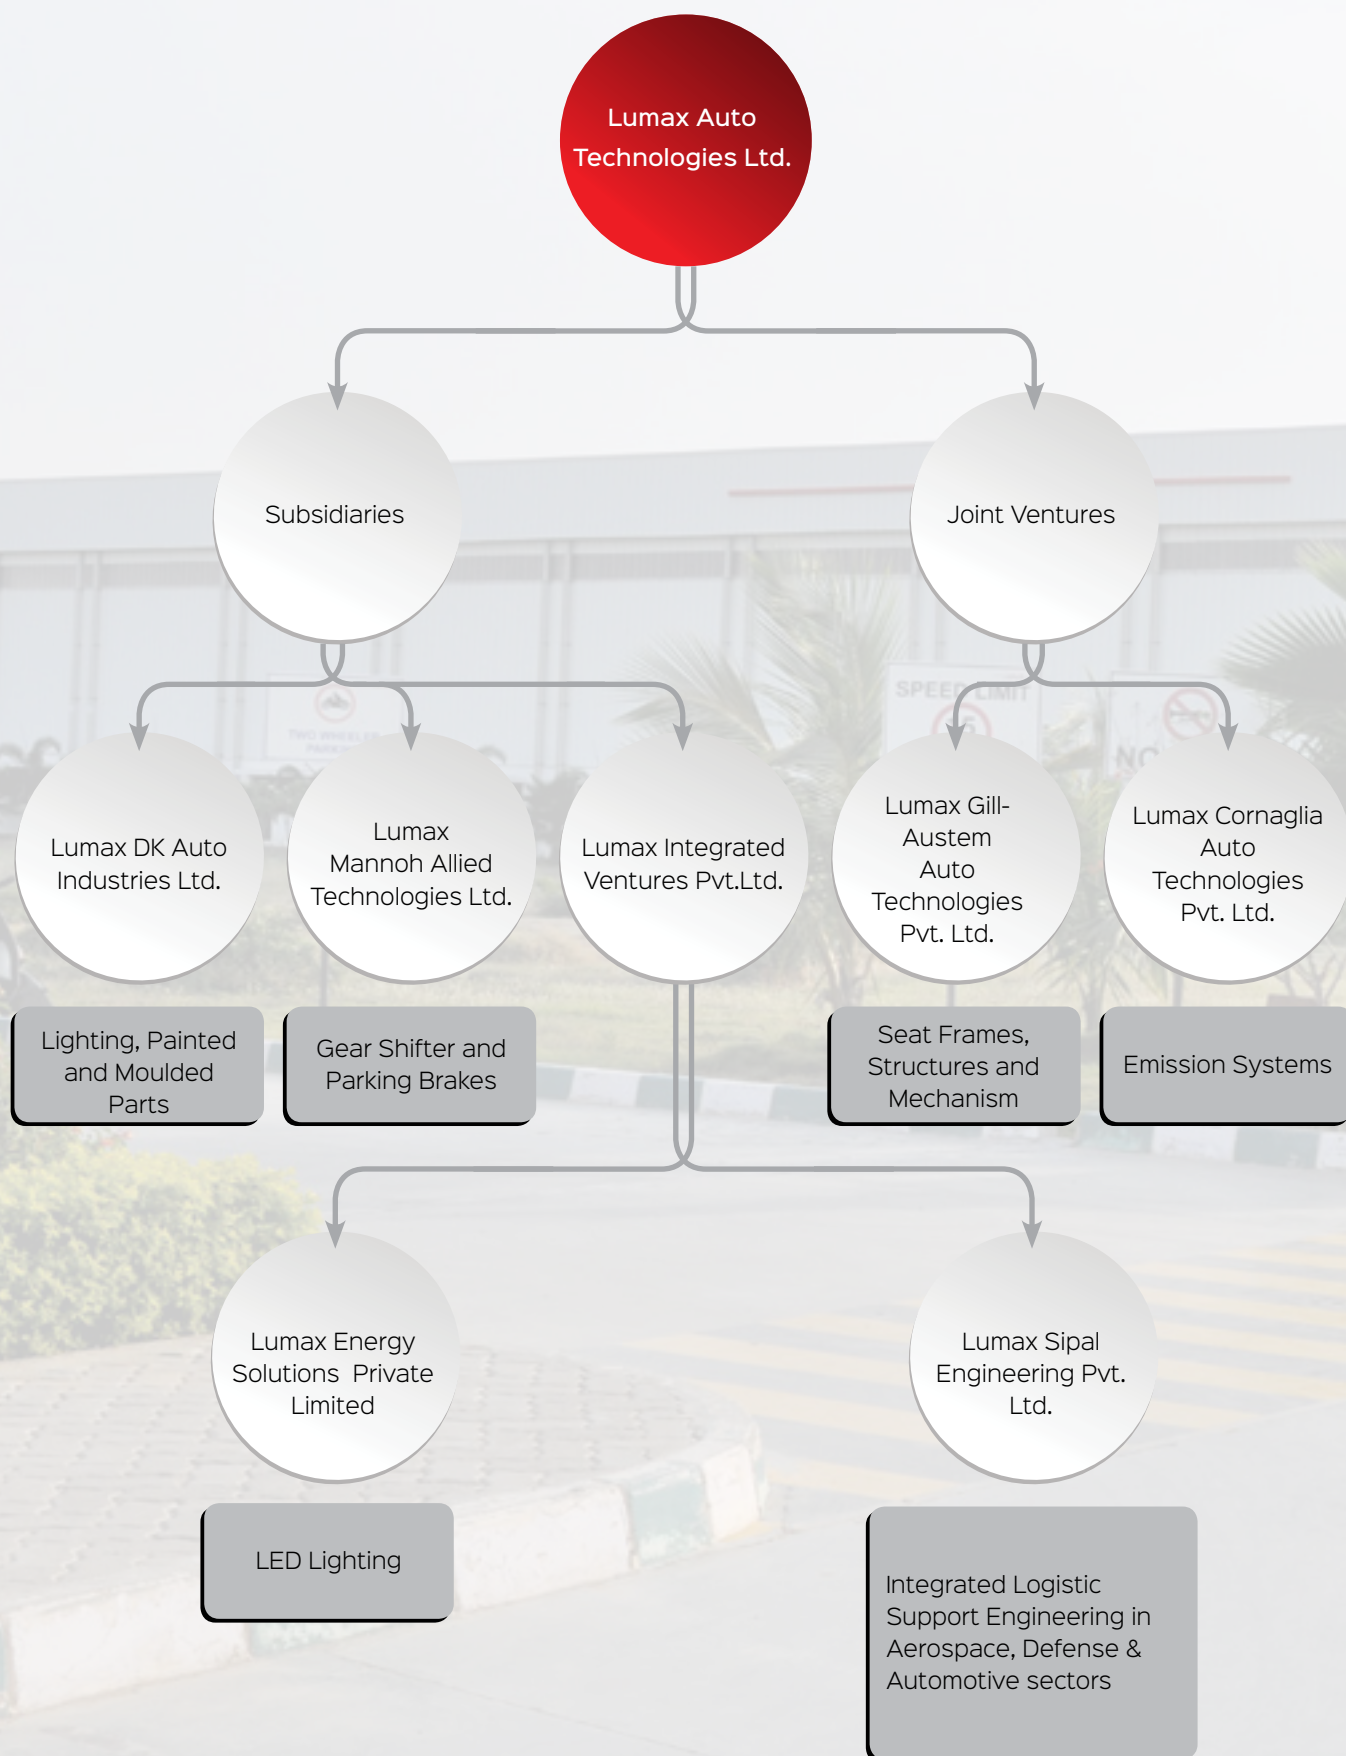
Lumax Auto Technologies Ltd.

Subsidiaries

Joint Ventures

Lumax DK Auto Industries Ltd.

Lumax Mannoh Allied Technologies Ltd.

Lumax Integrated Ventures Pvt.Ltd.

Lumax Gill-Austem Auto Technologies Pvt. Ltd.

Lumax Cornaglia Auto Technologies Pvt. Ltd.

Lighting, Painted and Moulded Parts

Gear Shifter and Parking Brakes

Seat Frames, Structures and Mechanism

Emission Systems

Lumax Energy Solutions Private Limited

Lumax Sipal Engineering Pvt. Ltd.

LED Lighting

Integrated Logistic Support Engineering in Aerospace, Defense & Automotive sectors